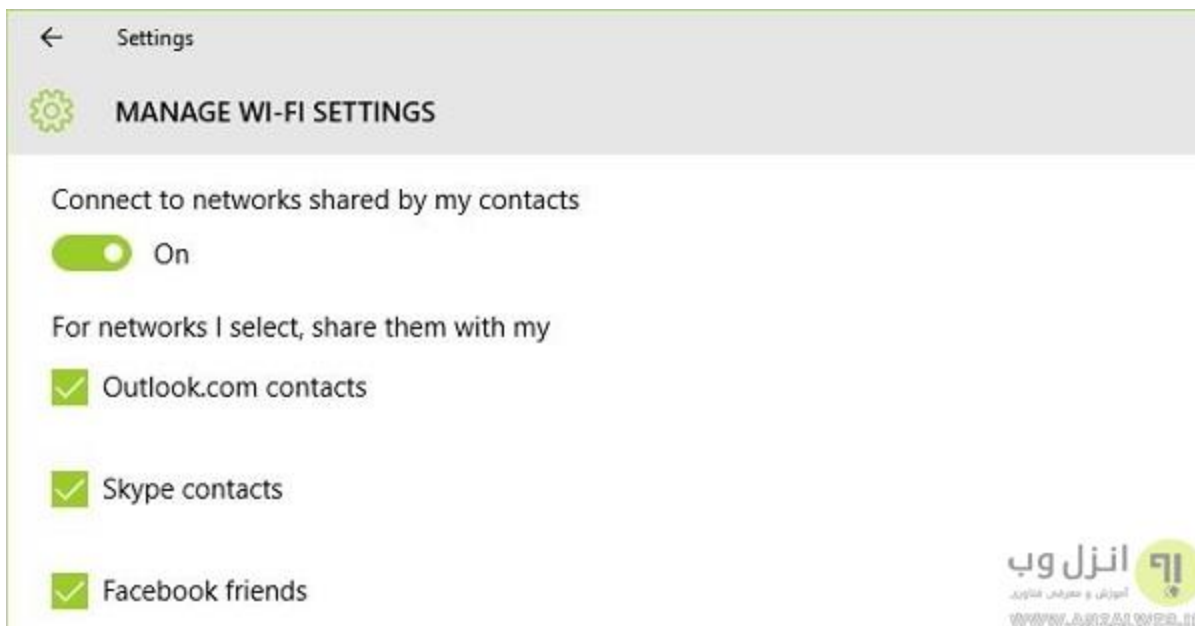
Settings

MANAGE WI-FI SETTINGS

Connect to networks shared by my contacts

On

For networks I select, share them with my

Outlook.com contacts

Skype contacts

Facebook friends

انزل وب
آموزش و معرفی فناوری
WWW.ANZALWEB.I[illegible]